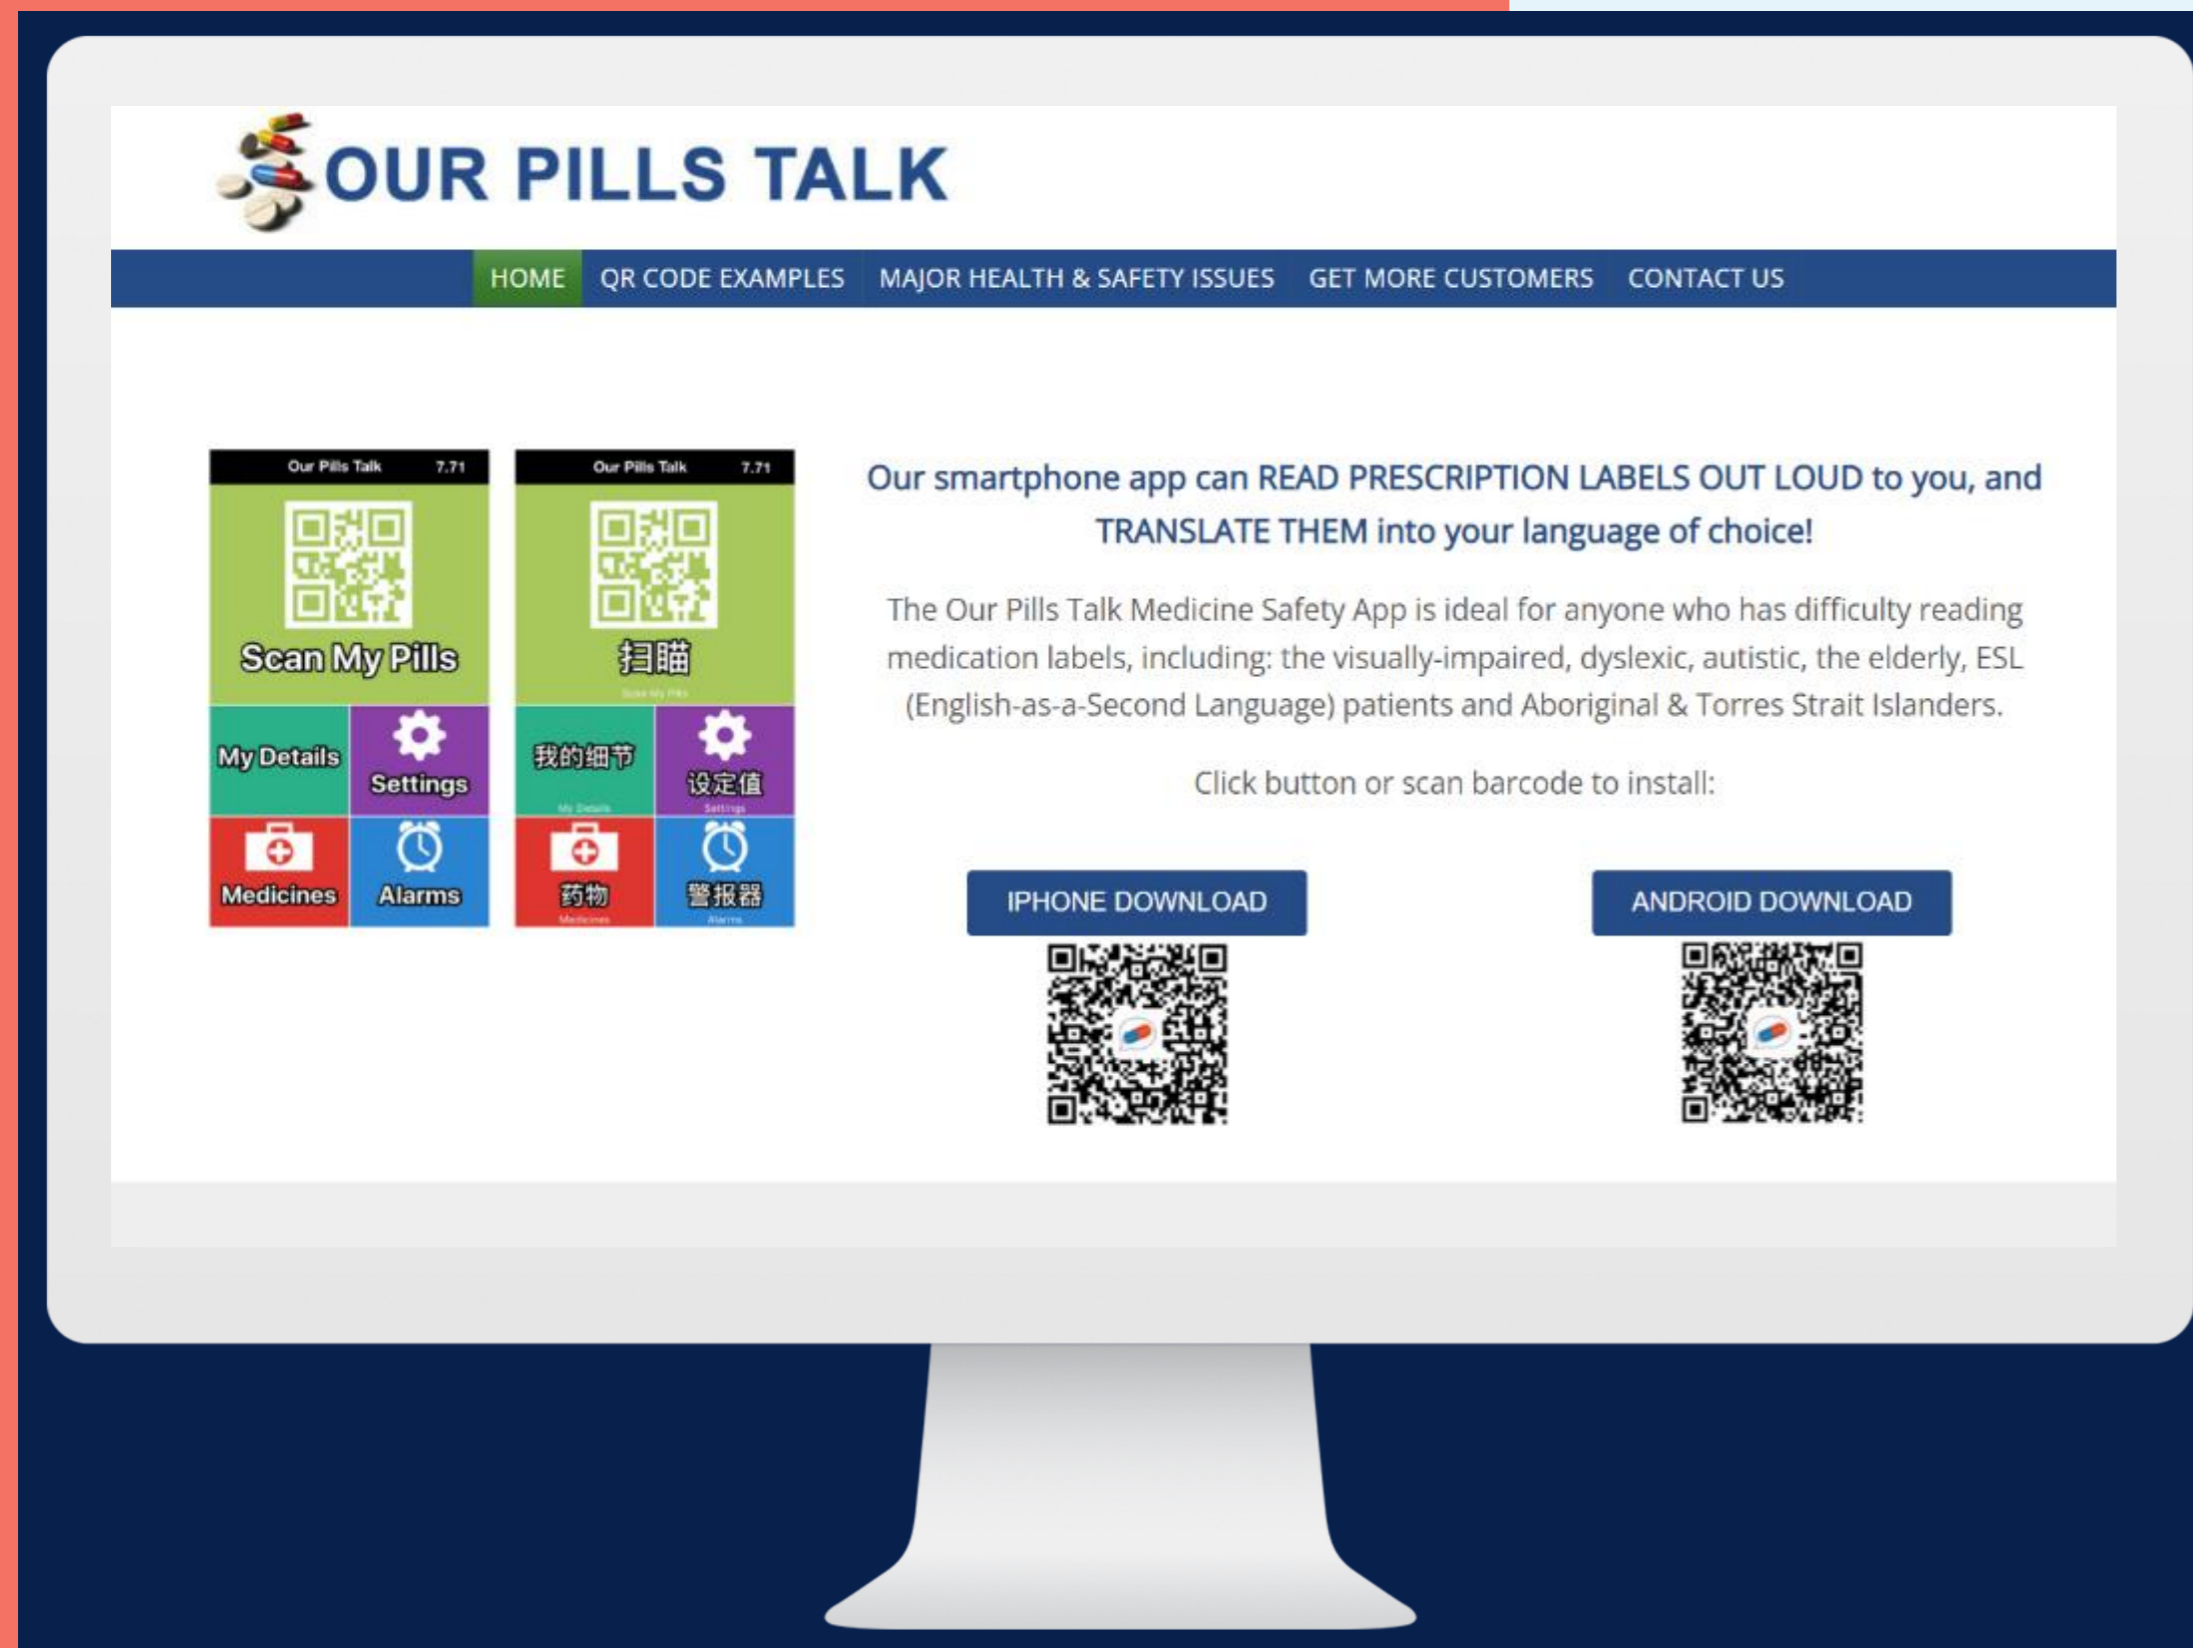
OUR PILLS TALK

HOME QR CODE EXAMPLES MAJOR HEALTH & SAFETY ISSUES GET MORE CUSTOMERS CONTACT US

Our Pills Talk 7.71

Scan My Pills

My Details

Settings

Medicines

Alarms

Our Pills Talk 7.71

扫瞄

Scan My Pills

我的细节

My Details

设定值

Settings

药物

Medicines

警报器

Alarms

Our smartphone app can READ PRESCRIPTION LABELS OUT LOUD to you, and TRANSLATE THEM into your language of choice!

The Our Pills Talk Medicine Safety App is ideal for anyone who has difficulty reading medication labels, including: the visually-impaired, dyslexic, autistic, the elderly, ESL (English-as-a-Second Language) patients and Aboriginal & Torres Strait Islanders.

Click button or scan barcode to install:

IPHONE DOWNLOAD

ANDROID DOWNLOAD